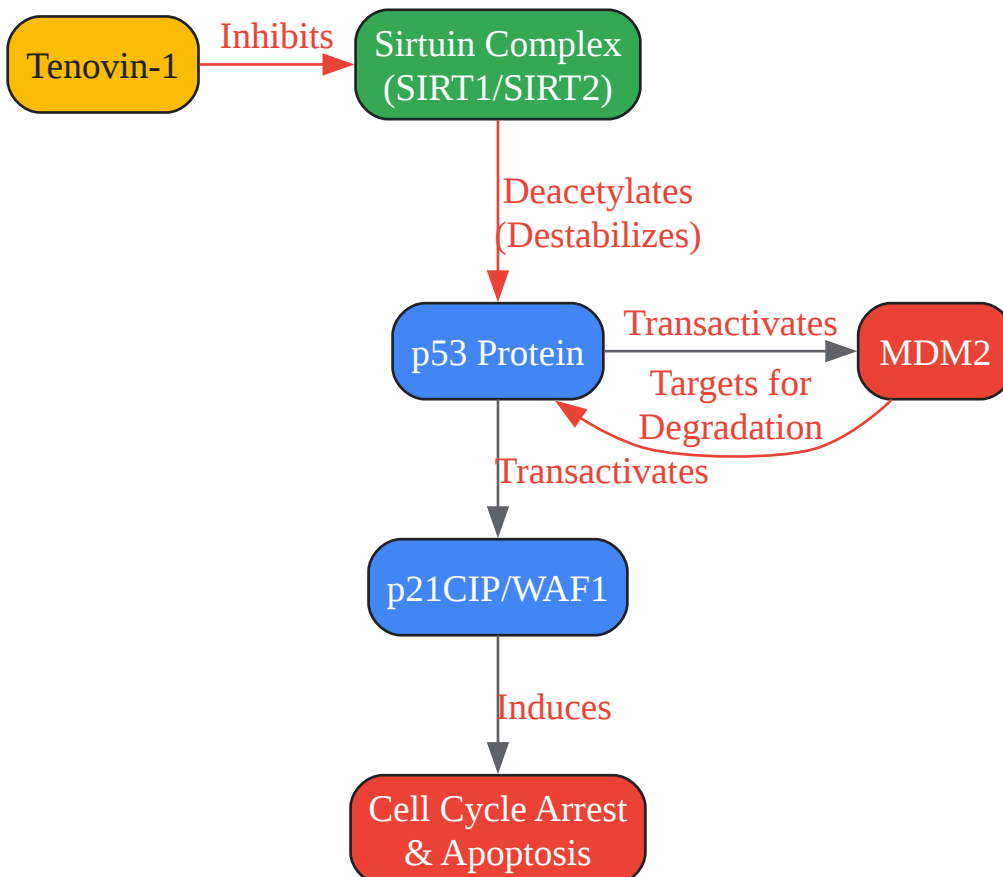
Tenovin-1

Inhibits

Sirtuin Complex (SIRT1/SIRT2)

Deacetylates (Destabilizes)

p53 Protein

Transactivates

MDM2

Targets for Degradation

Transactivates

p21CIP/WAF1

Induces

Cell Cycle Arrest & Apoptosis